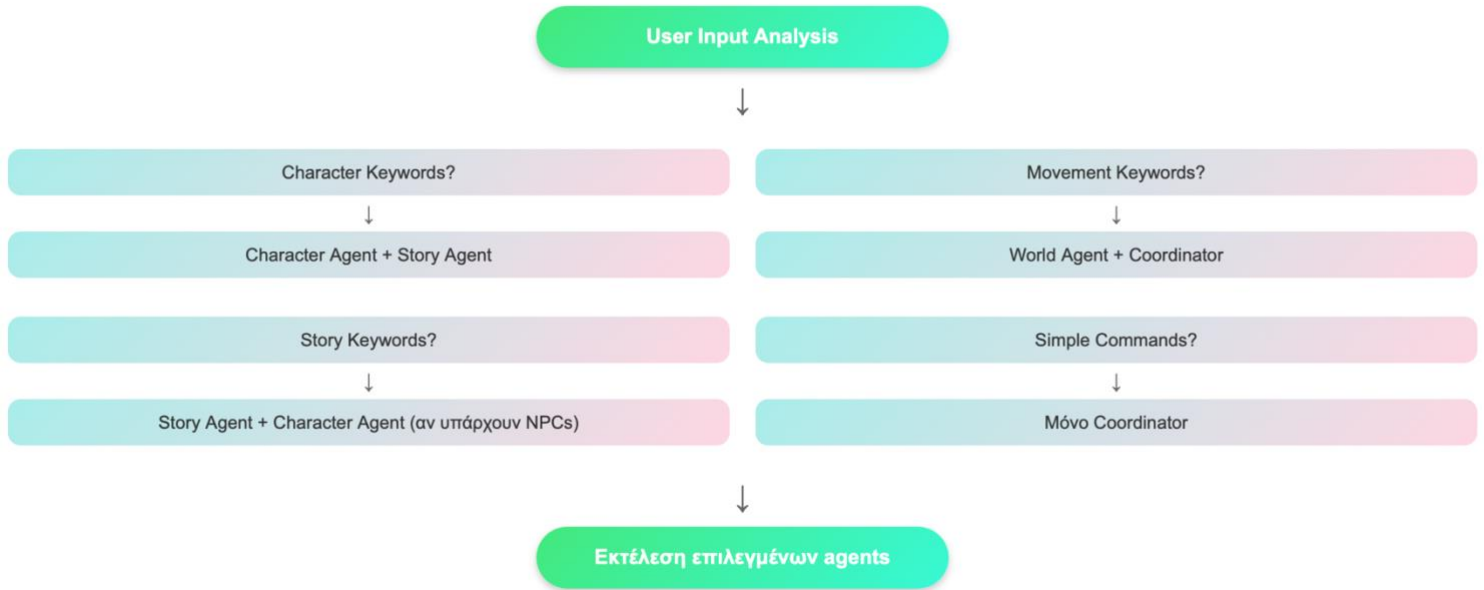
User Input Analysis

↓

Character Keywords?

↓

Character Agent + Story Agent

Story Keywords?

↓

Story Agent + Character Agent (αν υπάρχουν NPCs)

Movement Keywords?

↓

World Agent + Coordinator

Simple Commands?

↓

Μόνο Coordinator

↓

Εκτέλεση επιλεγμένων agents